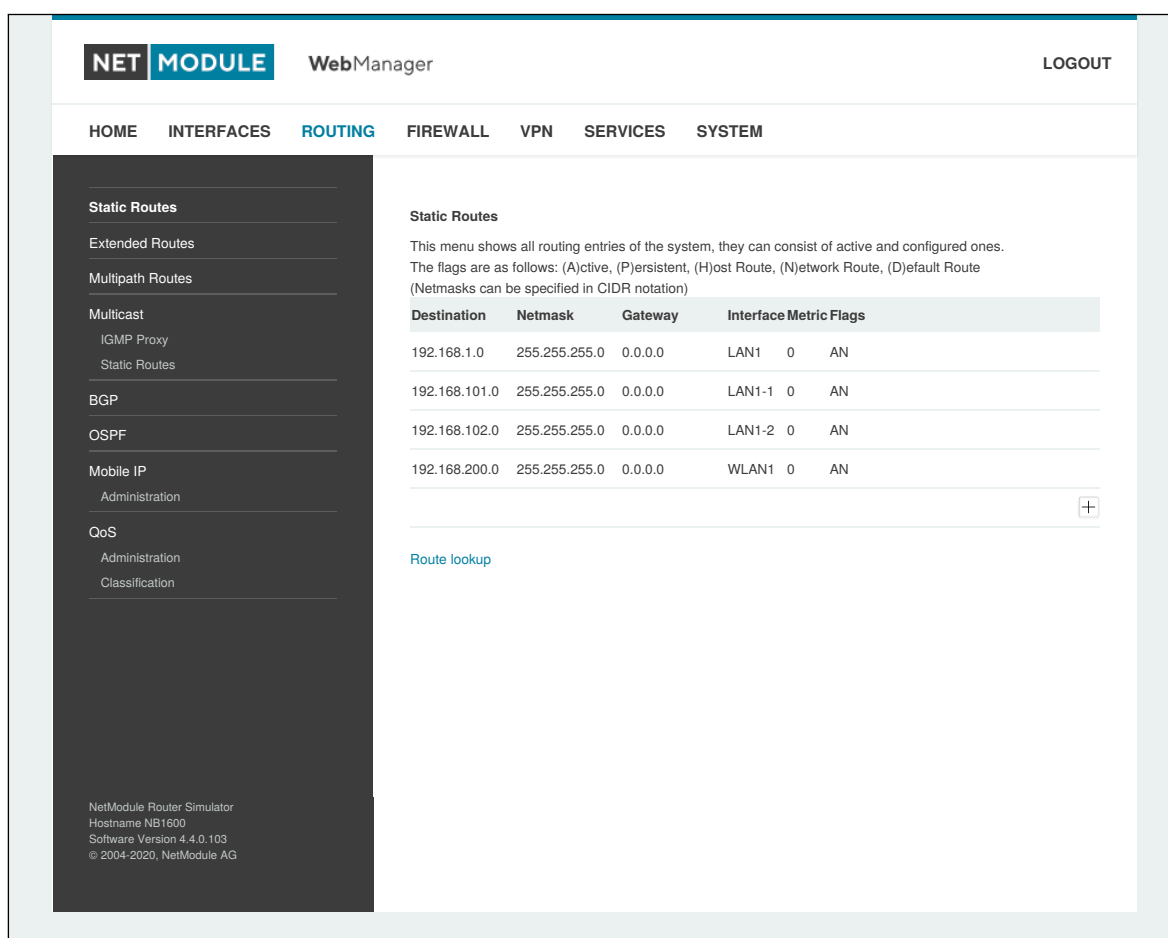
NET MODULE WebManager

LOGOUT

HOME INTERFACES ROUTING FIREWALL VPN SERVICES SYSTEM

Static Routes
Extended Routes
Multipath Routes
Multicast
IGMP Proxy
Static Routes
BGP
OSPF
Mobile IP
Administration
QoS
Administration
Classification

NetModule Router Simulator
Hostname NB1600
Software Version 4.4.0.103
© 2004-2020, NetModule AG

Static Routes

This menu shows all routing entries of the system, they can consist of active and configured ones.
The flags are as follows: (A)ctive, (P)ersistent, (H)ost Route, (N)etwork Route, (D)efault Route
(Netmasks can be specified in CIDR notation)

| Destination | Netmask | Gateway | Interface | Metric | Flags |
|---|---|---|---|---|---|
| 192.168.1.0 | 255.255.255.0 | 0.0.0.0 | LAN1 | 0 | AN |
| 192.168.101.0 | 255.255.255.0 | 0.0.0.0 | LAN1-1 | 0 | AN |
| 192.168.102.0 | 255.255.255.0 | 0.0.0.0 | LAN1-2 | 0 | AN |
| 192.168.200.0 | 255.255.255.0 | 0.0.0.0 | WLAN1 | 0 | AN |

+

Route lookup